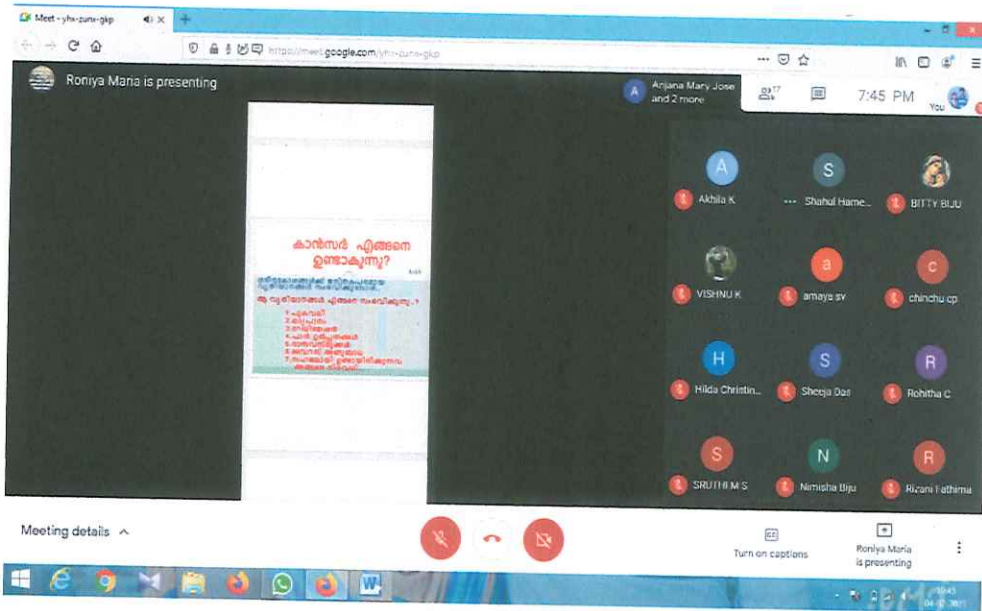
Meet - yhx-zunx-gkp

https://meet.google.com/yhx-zunx-gkp

Roniya Maria is presenting

Anjana Mary Jose and 2 more

17

7:45 PM

You

കാൻസർ എങ്ങനെ ഉണ്ടാകുന്നു?

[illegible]

A

Akhila K

S

Shahul Hame...

BITTY BIJU

VISHNU K

a

amaya sv

c

chinchu cp

H

Hilda Christin...

S

Sheeja Das

R

Rohitha C

S

SRUTHI M S

N

Nimisha Biju

R

Rizani Fathima

Meeting details

Turn on captions

Roniya Maria is presenting